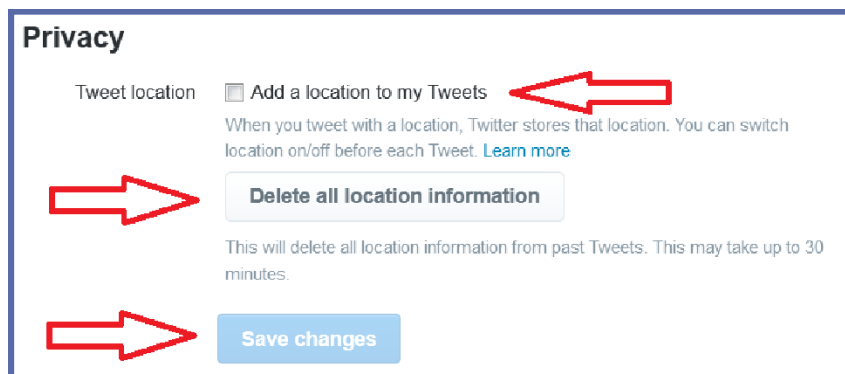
Privacy

Tweet location

Add a location to my Tweets

When you tweet with a location, Twitter stores that location. You can switch location on/off before each Tweet. Learn more

Delete all location information

This will delete all location information from past Tweets. This may take up to 30 minutes.

Save changes